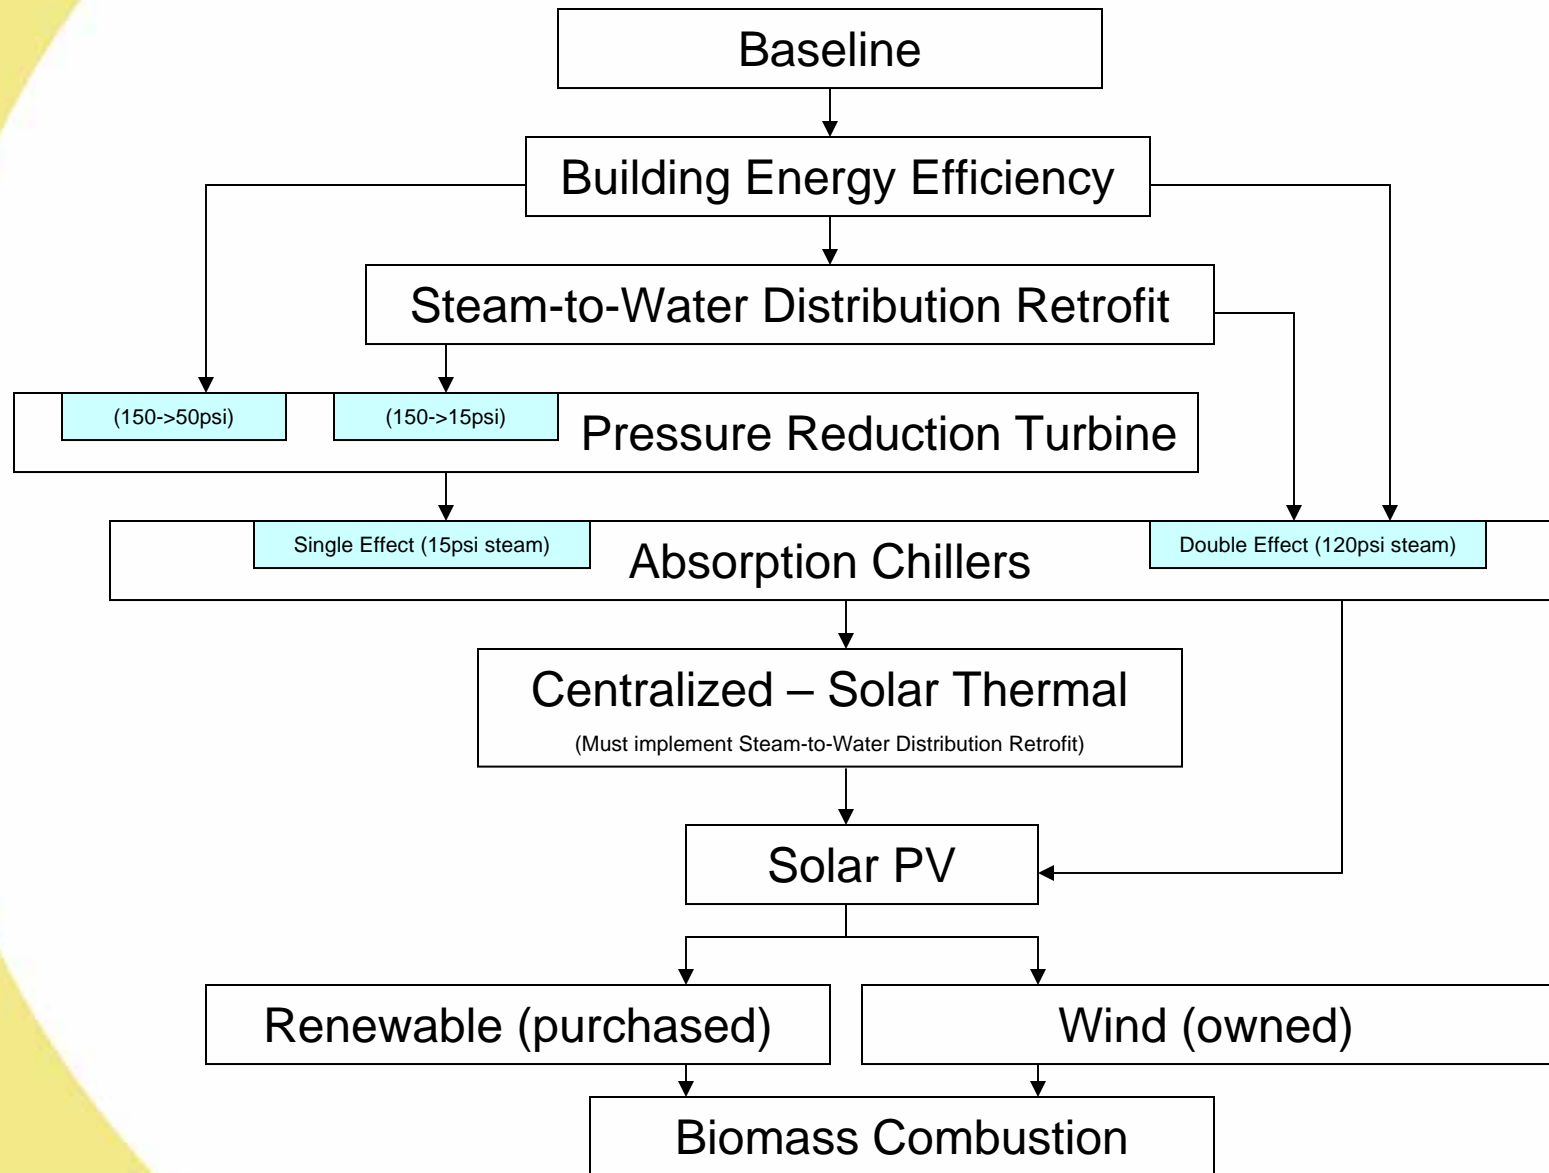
Baseline

Building Energy Efficiency

Steam-to-Water Distribution Retrofit

(150->50psi)

(150->15psi)

Pressure Reduction Turbine

Single Effect (15psi steam)

Absorption Chillers

Double Effect (120psi steam)

Centralized – Solar Thermal

(Must implement Steam-to-Water Distribution Retrofit)

Solar PV

Renewable (purchased)

Wind (owned)

Biomass Combustion